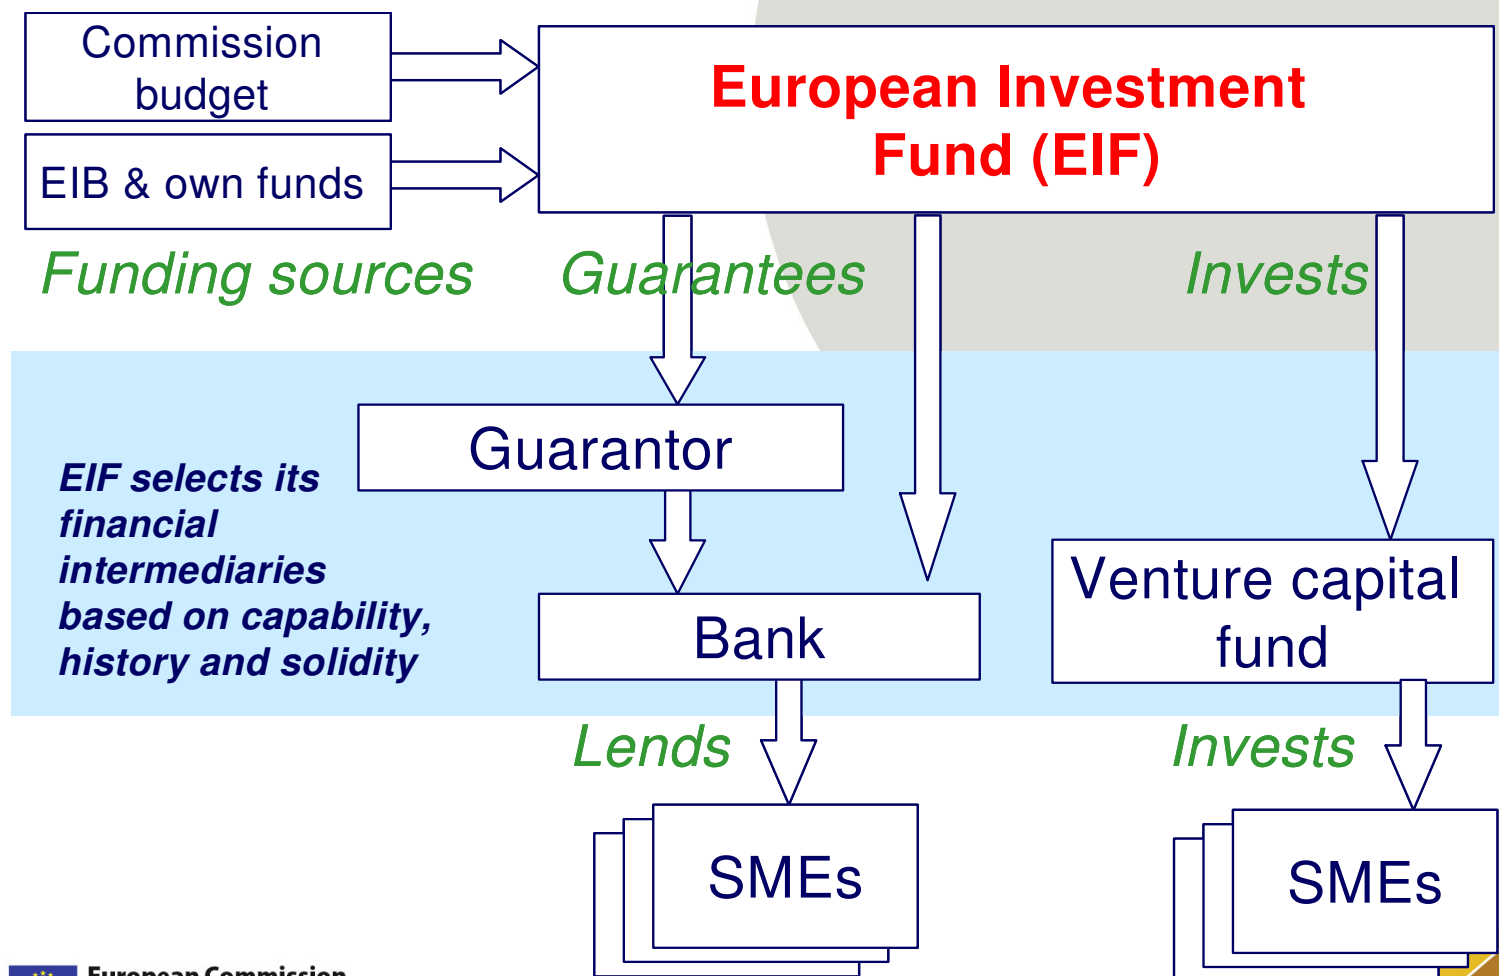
Commission budget

EIB & own funds

European Investment Fund (EIF)

Funding sources

Guarantees

Invests

EIF selects its financial intermediaries based on capability, history and solidity

Guarantor

Bank

Venture capital fund

Lends

Invests

SMEs

SMEs

European Commission